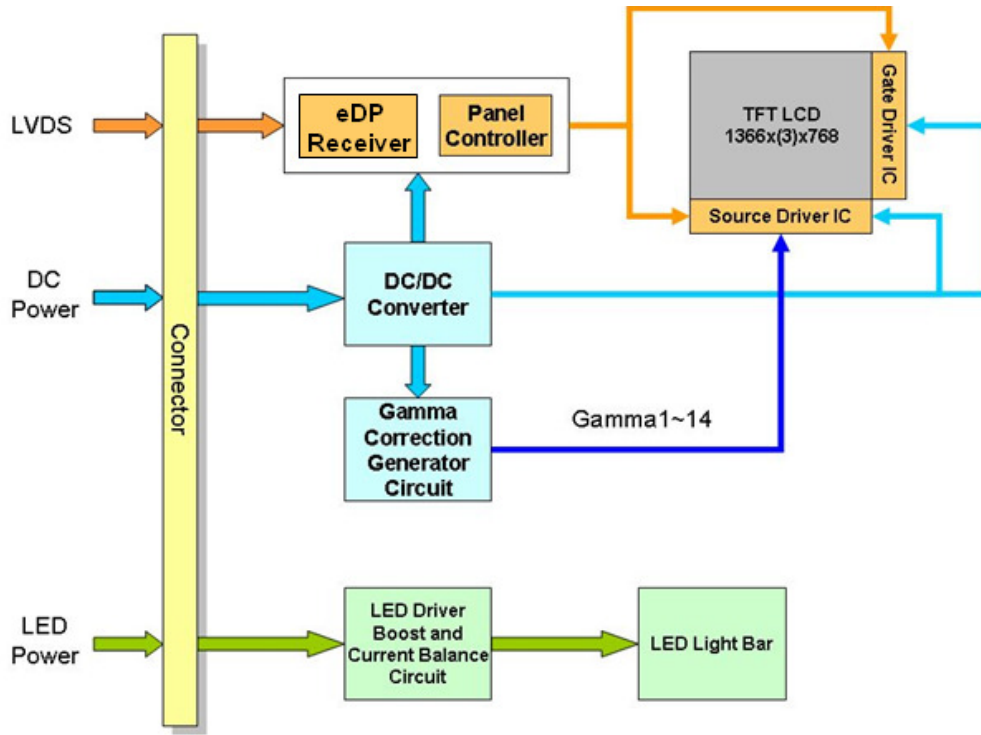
LVDS

DC Power

LED Power

Connector

eDP Receiver

Panel Controller

TFT LCD 1366x(3)x768

Gate Driver IC

Source Driver IC

DC/DC Converter

Gamma Correction Generator Circuit

Gamma1~14

LED Driver Boost and Current Balance Circuit

LED Light Bar